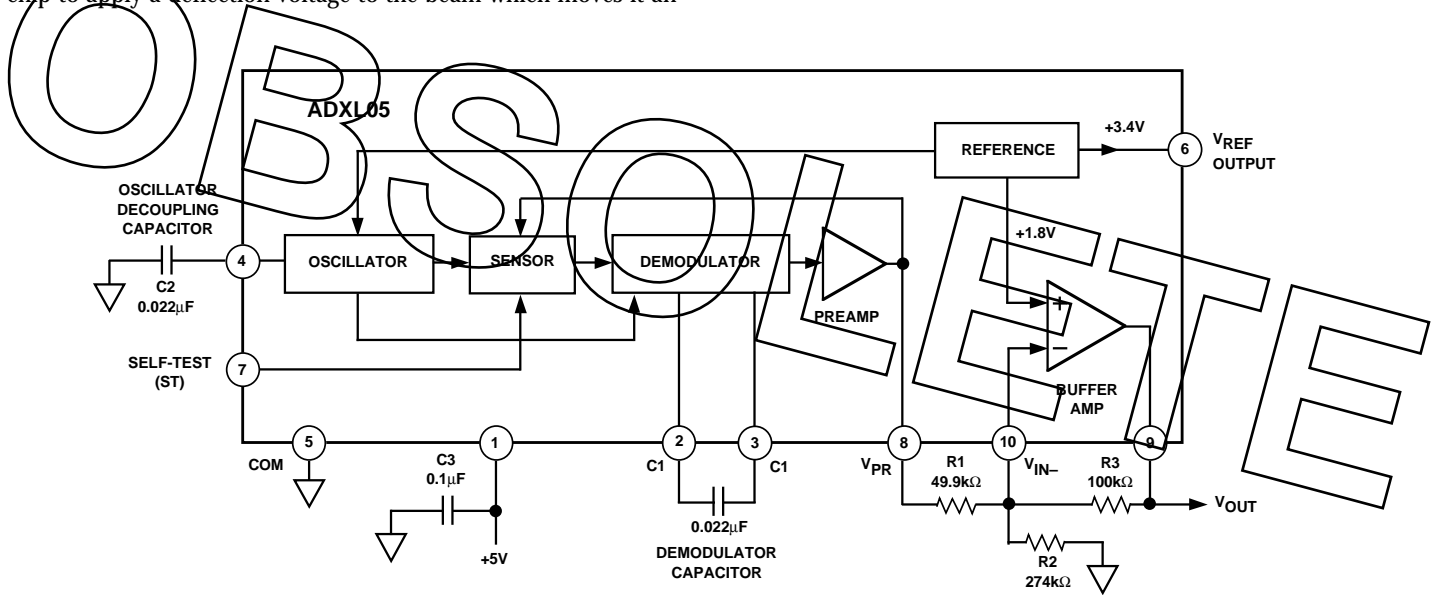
chip to apply a deflection voltage to the beam which moves it an

OBSOLETE

ADXL05

REFERENCE
+3.4V
6
$V_{REF}$ OUTPUT

OSCILLATOR DECOUPLING CAPACITOR
4
C2 0.022μF
OSCILLATOR
SENSOR
DEMODULATOR
PREAMP
+1.8V
+
–
BUFFER AMP

SELF-TEST (ST)
7

5
COM
C3 0.1μF
1
+5V
2
C1
3
C1
0.022μF
DEMODULATOR CAPACITOR
8
$V_{PR}$
R1 49.9kΩ
10
$V_{IN–}$
R2 274kΩ
R3 100kΩ
9
$V_{OUT}$